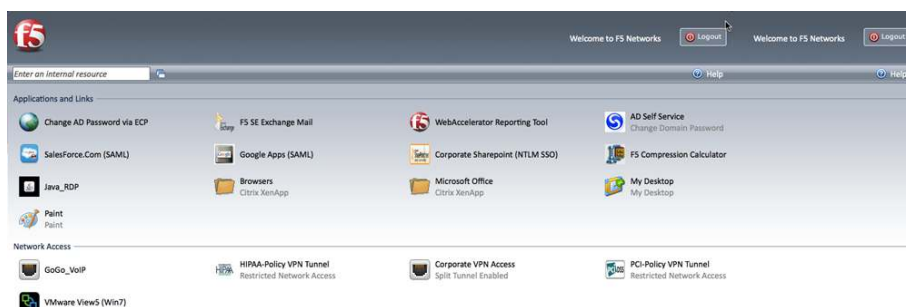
f5

Welcome to F5 Networks Logout Welcome to F5 Networks Logout

Enter an internal resource

Help Help

Applications and Links

Change AD Password via ECP

F5 SE Exchange Mail

WebAccelerator Reporting Tool

AD Self Service
Change Domain Password

SalesForce.Com (SAML)

Google Apps (SAML)

Corporate Sharepoint (NTLM SSO)

F5 Compression Calculator

Java_RDP

Browsers
Citrix XenApp

Microsoft Office
Citrix XenApp

My Desktop
My Desktop

Paint
Paint

Network Access

GoGo_VoIP

HIPAA-Policy VPN Tunnel
Restricted Network Access

Corporate VPN Access
Split Tunnel Enabled

PCI-Policy VPN Tunnel
Restricted Network Access

VMware View5 (Win7)